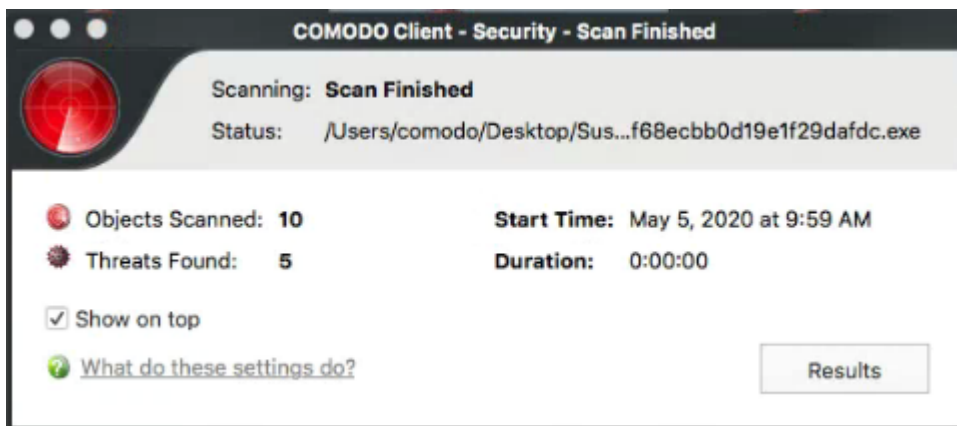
COMODO Client - Security - Scan Finished

Scanning: Scan Finished
Status: /Users/comodo/Desktop/Sus...f68ecbb0d19e1f29dafdc.exe

Objects Scanned: 10
Threats Found: 5

Start Time: May 5, 2020 at 9:59 AM
Duration: 0:00:00

Show on top

What do these settings do?

Results